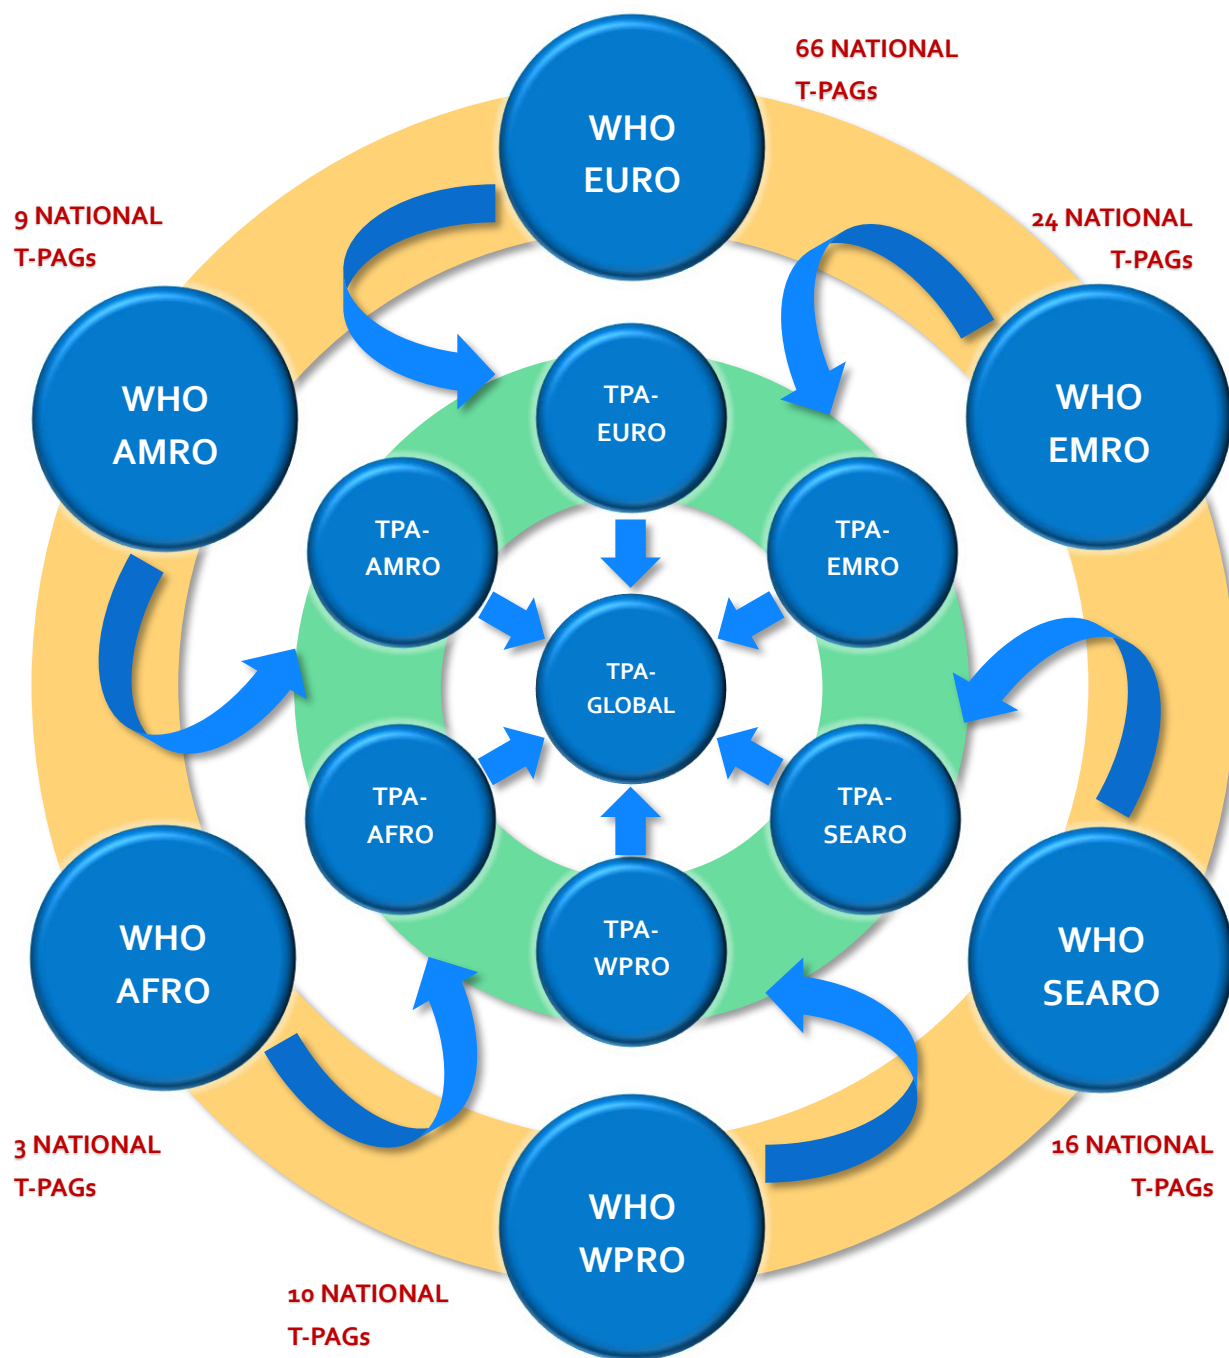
WHO EURO

66 NATIONAL T-PAGs

9 NATIONAL T-PAGs

24 NATIONAL T-PAGs

WHO AMRO

TPA-EURO

WHO EMRO

TPA-AMRO

TPA-EMRO

TPA-GLOBAL

TPA-AFRO

TPA-SEARO

TPA-WPRO

WHO AFRO

WHO SEARO

3 NATIONAL T-PAGs

16 NATIONAL T-PAGs

WHO WPRO

10 NATIONAL T-PAGs